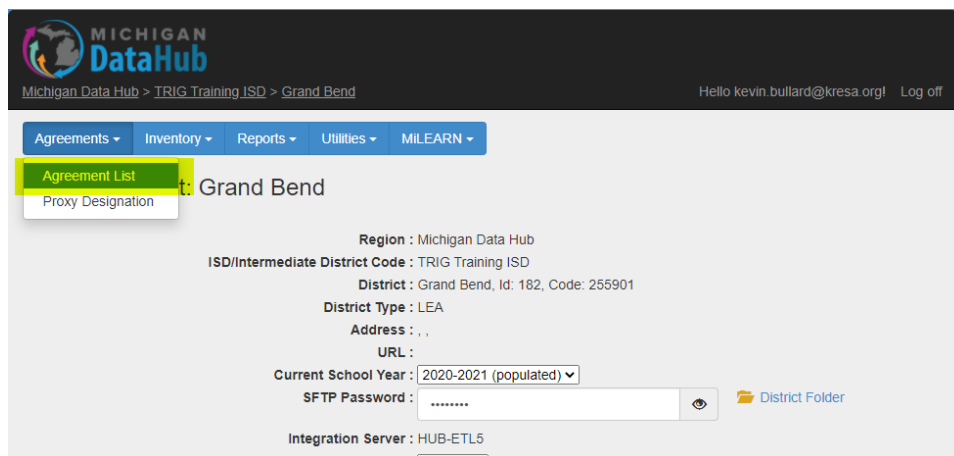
MICHIGAN
DataHub

Michigan Data Hub > TRIG Training ISD > Grand Bend

Hello kevin.bullard@kresa.org! Log off

Agreements ▾ Inventory ▾ Reports ▾ Utilities ▾ MiLEARN ▾

Agreement List
Proxy Designation

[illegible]t: Grand Bend

Region : Michigan Data Hub
ISD/Intermediate District Code : TRIG Training ISD
District : Grand Bend, Id: 182, Code: 255901
District Type : LEA
Address : , ,
URL :
Current School Year : 2020-2021 (populated)
SFTP Password : ••••••••
District Folder
Integration Server : HUB-ETL5